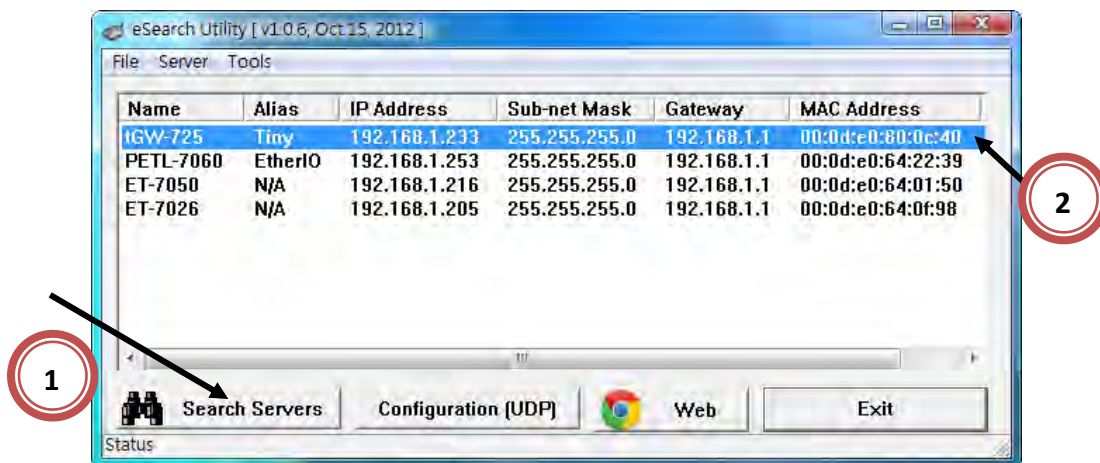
eSearch Utility [ v1.0.6, Oct 15, 2012 ]

File Server Tools

| Name | Alias | IP Address | Sub-net Mask | Gateway | MAC Address |
|---|---|---|---|---|---|
| tGW-725 | Tiny | 192.168.1.233 | 255.255.255.0 | 192.168.1.1 | 00:0d:e0:80:0c:40 |
| PETL-7060 | EtherIO | 192.168.1.253 | 255.255.255.0 | 192.168.1.1 | 00:0d:e0:64:22:39 |
| ET-7050 | N/A | 192.168.1.216 | 255.255.255.0 | 192.168.1.1 | 00:0d:e0:64:01:50 |
| ET-7026 | N/A | 192.168.1.205 | 255.255.255.0 | 192.168.1.1 | 00:0d:e0:64:0f:98 |

2

1

Search Servers

Configuration (UDP)

Web

Exit

Status